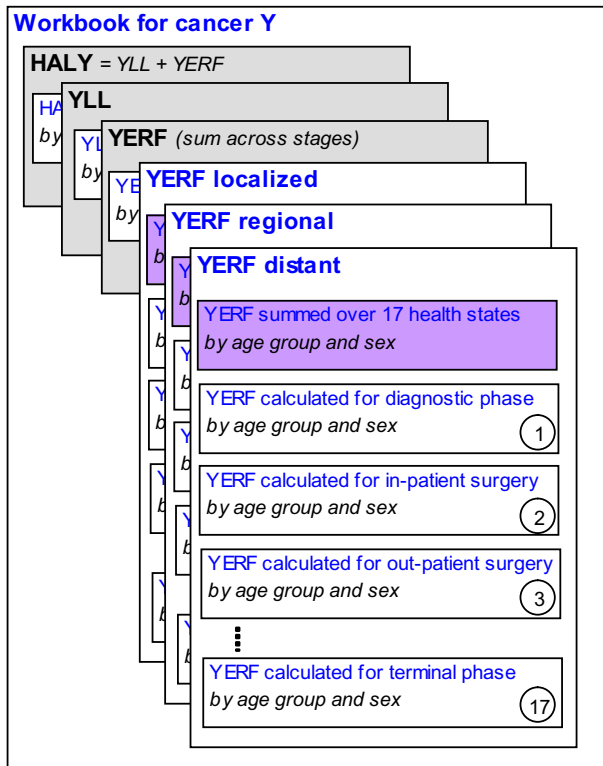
Workbook for cancer Y

HALY = YLL + YERF

HA
by

YLL

YL
by

YERF (sum across stages)

YE
by

YERF localized

Y

Y
b

Y
b

Y
b

Y
b

YERF regional

Y
b

Y
b

Y
b

Y
b

Y
b

Y
b

YERF distant

YERF summed over 17 health states
by age group and sex

YERF calculated for diagnostic phase
by age group and sex
1

YERF calculated for in-patient surgery
by age group and sex
2

YERF calculated for out-patient surgery
by age group and sex
3

⋮

YERF calculated for terminal phase
by age group and sex
17